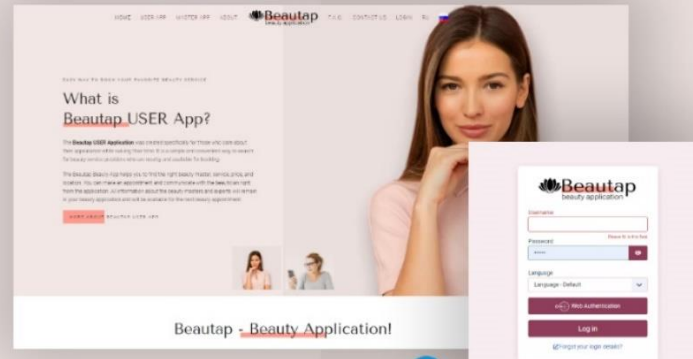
HOME USER APP MASTER APP ABOUT Beautap beauty application F.A.Q. CONTACT US LOGIN RU

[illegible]

What is Beautap USER App?

The Beautap USER Application was created specifically for those who care about their appearance while saving their time. It is a simple and convenient way to search for beauty service providers who are nearby and available for booking.

The Beautap Beauty App helps you to find the right beauty master, service, price, and location. You can make an appointment and communicate with the beautician right from the application. All information about the beauty masters and experts will remain in your beauty application and will be available for the next beauty appointment.

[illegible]

Beautap - Beauty Application!

Beautap beauty application

Username

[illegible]

Password

Language

Language - Default

Web Authentication

Log in

Forgot your login details?